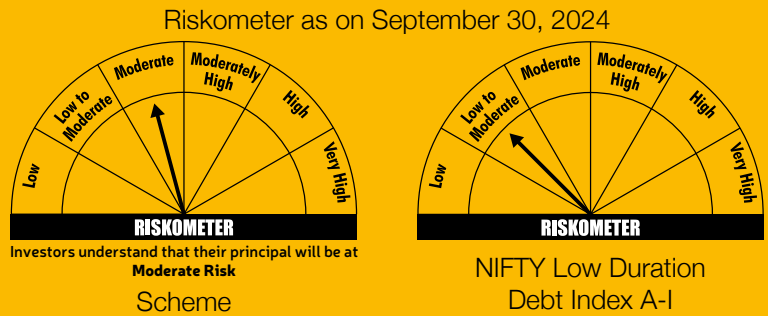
Riskometer as on September 30, 2024

Low
Low to Moderate
Moderate
Moderately High
High
Very High
RISKOMETER

Investors understand that their principal will be at Moderate Risk

Scheme

Low
Low to Moderate
Moderate
Moderately High
High
Very High
RISKOMETER

NIFTY Low Duration Debt Index A-I